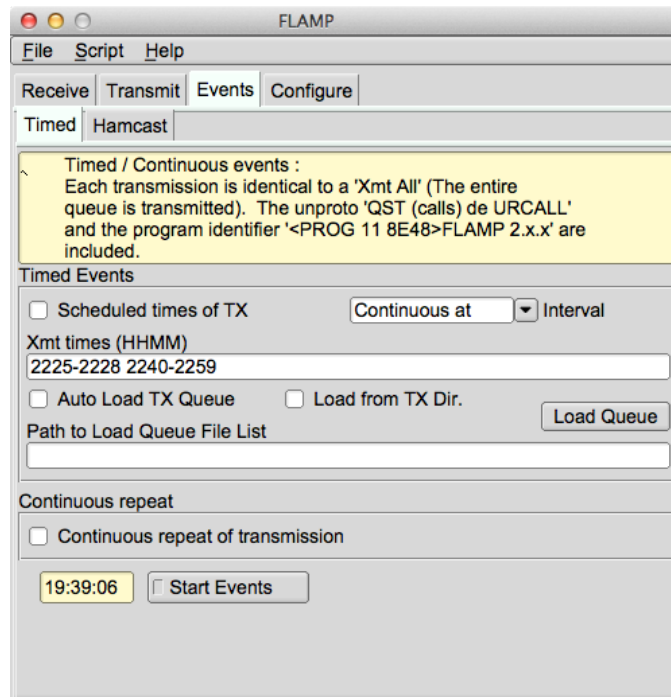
FLAMP

File Script Help

Receive Transmit Events Configure

Timed Hamcast

Timed / Continuous events :
Each transmission is identical to a 'Xmt All' (The entire queue is transmitted). The unproto 'QST (calls) de URCALL' and the program identifier '<PROG 11 8E48>FLAMP 2.x.x' are included.

Timed Events

Scheduled times of TX

Continuous at

Interval

Xmt times (HHMM)

2225-2228 2240-2259

Auto Load TX Queue

Load from TX Dir.

Load Queue

Path to Load Queue File List

Continuous repeat

Continuous repeat of transmission

19:39:06

Start Events